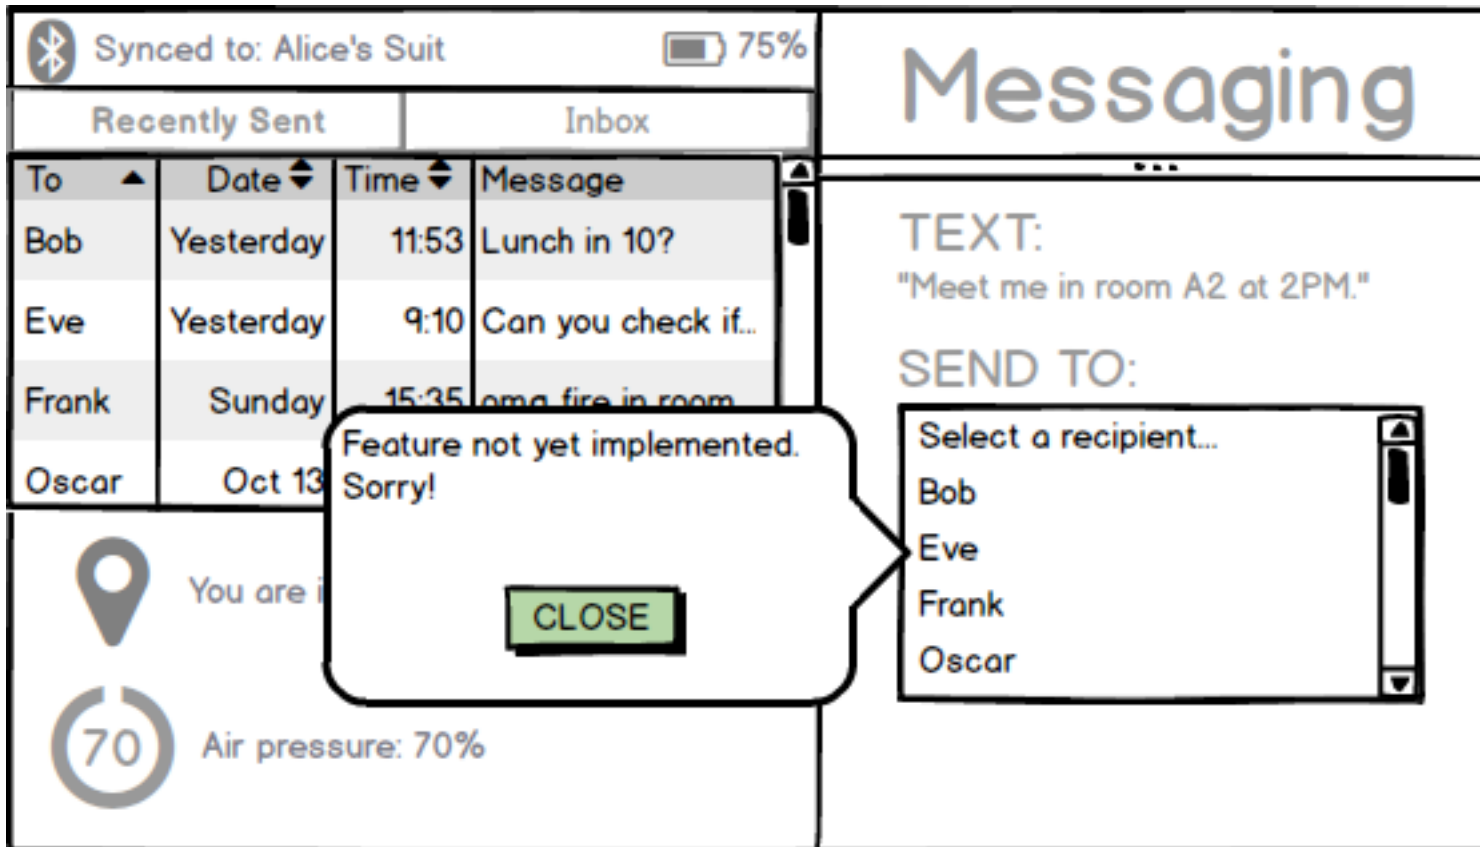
Synced to: Alice's Suit 75%

Recently Sent | Inbox

| To | Date | Time | Message |
|---|---|---|---|
| Bob | Yesterday | 11:53 | Lunch in 10? |
| Eve | Yesterday | 9:10 | Can you check if... |
| Frank | Sunday | 15:35 | omg fire in room |
| Oscar | Oct 13 | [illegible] | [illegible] |

You are i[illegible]

70 Air pressure: 70%

Feature not yet implemented. Sorry!

CLOSE

Messaging

...

TEXT:
"Meet me in room A2 at 2PM."

SEND TO:

Select a recipient...
Bob
Eve
Frank
Oscar